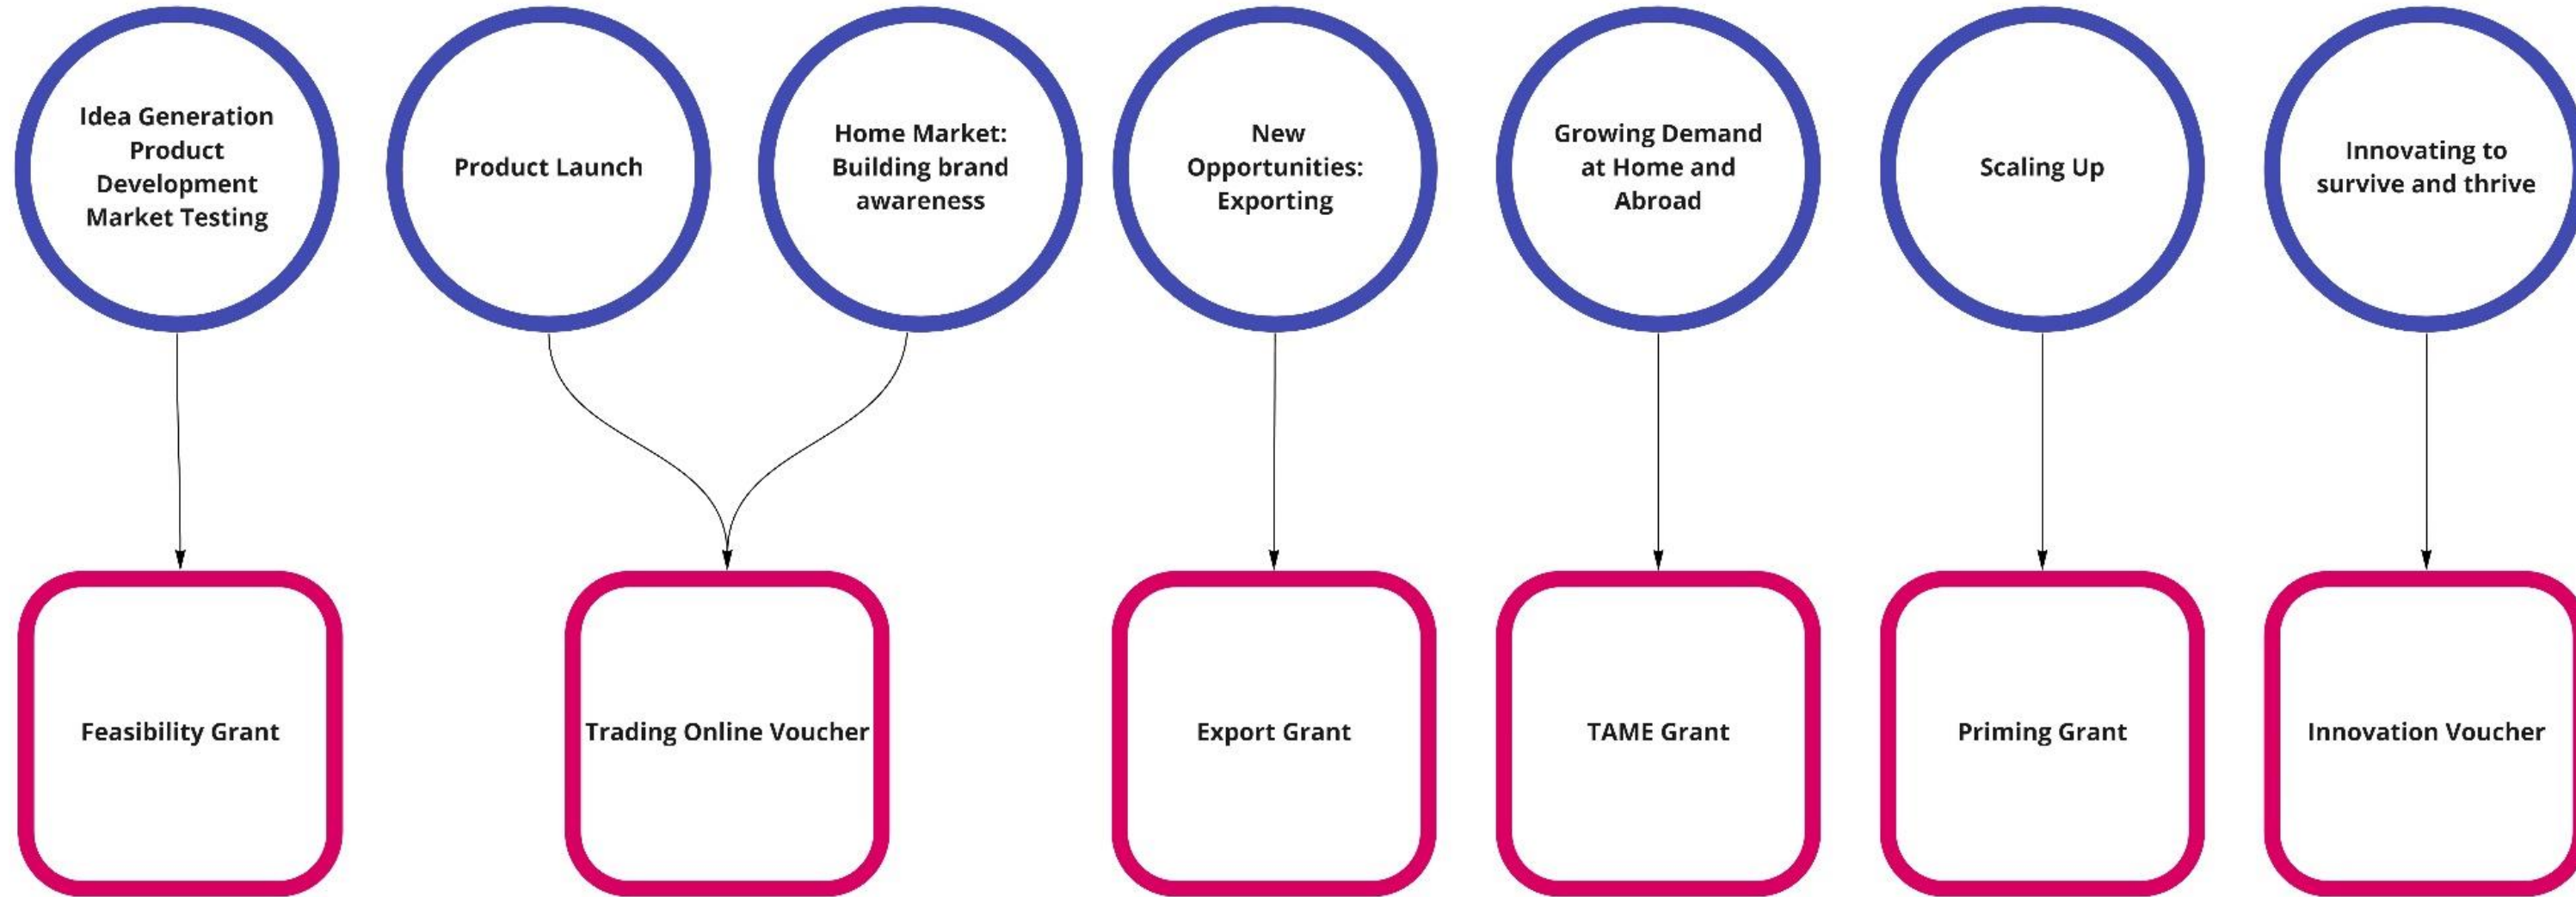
Idea Generation
Product Development
Market Testing

Product Launch

Home Market: Building brand awareness

New Opportunities: Exporting

Growing Demand at Home and Abroad

Scaling Up

Innovating to survive and thrive

Feasibility Grant

Trading Online Voucher

Export Grant

TAME Grant

Priming Grant

Innovation Voucher